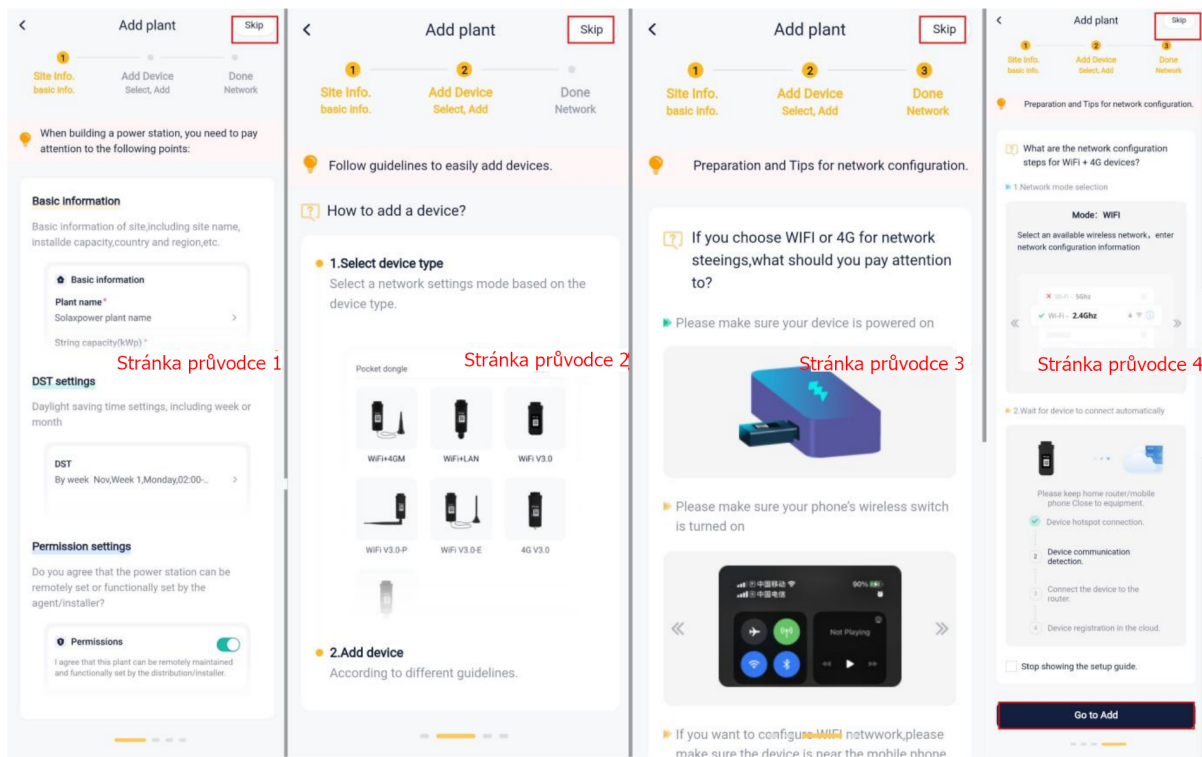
<
Add plant
Skip

1
Site Info.
basic info.
Add Device
Select, Add
Done
Network

When building a power station, you need to pay attention to the following points:

Basic information
Basic information of site,including site name, installde capacity,country and region,etc.

Basic information
Plant name*
Solaxpower plant name
String capacity(kWp)*

Stránka průvodce 1

DST settings
Daylight saving time settings, including week or month

DST
By week Nov,Week 1,Monday,02:00-..

Permission settings
Do you agree that the power station can be remotely set or functionally set by the agent/installer?

Permissions
I agree that this plant can be remotely maintained and functionally set by the distribution/installer.

<
Add plant
Skip

1
Site Info.
basic info.
2
Add Device
Select, Add
Done
Network

Follow guidelines to easily add devices.

How to add a device?

1.Select device type
Select a network settings mode based on the device type.

Stránka průvodce 2

Pocket dongle
WiFi+4GM
WiFi+LAN
WiFi V3.0
WiFi V3.0-P
WiFi V3.0-E
4G V3.0

2.Add device
According to different guidelines.

<
Add plant
Skip

1
Site Info.
basic info.
2
Add Device
Select, Add
3
Done
Network

Preparation and Tips for network configuration.

If you choose WIFI or 4G for network steeings,what should you pay attention to?

Please make sure your device is powered on

Stránka průvodce 3

Please make sure your phone's wireless switch is turned on

中国移动
中国电信
90%
Not Playing

If you want to configure WIFI netwwork,please make sure the device is near the mobile phone

<
Add plant
Skip

1
Site Info.
basic info.
2
Add Device
Select, Add
3
Done
Network

Preparation and Tips for network configuration.

What are the network configuration steps for WiFi + 4G devices?

1.Network mode selection

Mode: WIFI
Select an available wireless network, enter network configuration information

Wi-Fi - 5Ghz
Wi-Fi - 2.4Ghz

Stránka průvodce 4

2.Wait for device to connect automatically

Please keep home router/mobile phone Close to equipment.
Device hotspot connection.
2 Device communication detection.
3 Connect the device to the router.
4 Device registration in the cloud.

Stop showing the setup guide.

Go to Add